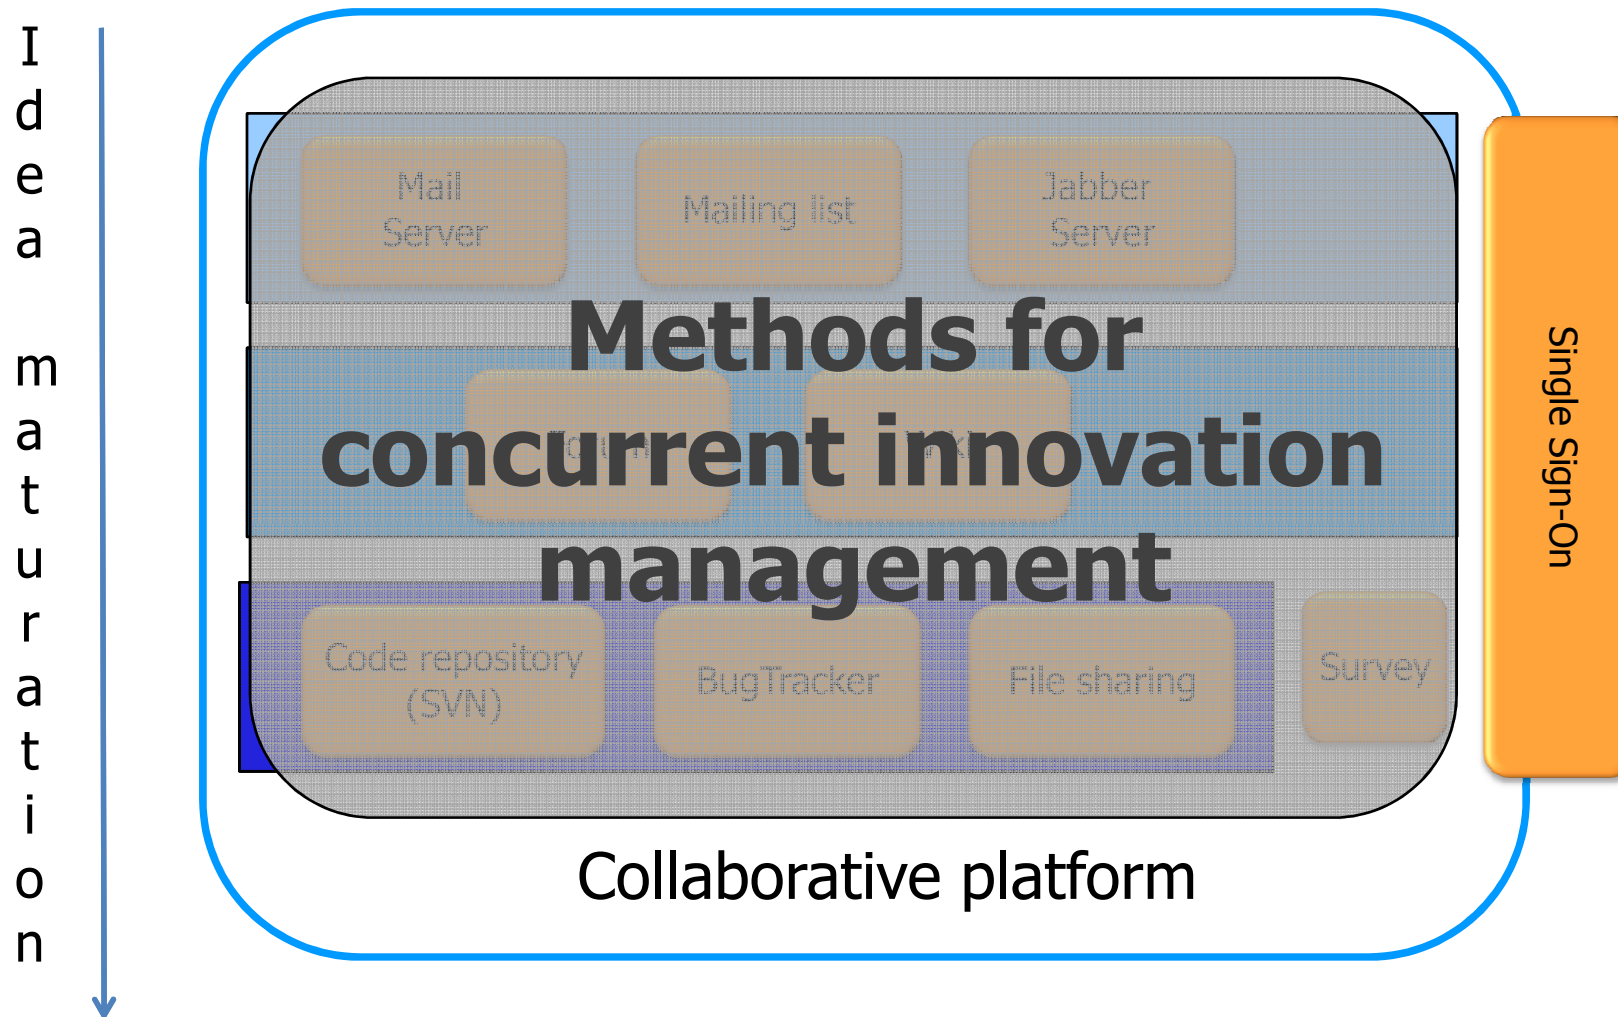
Idea maturation

Mail Server

Mailing list

Jabber Server

Methods for concurrent innovation management

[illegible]

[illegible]

Code repository (SVN)

BugTracker

File sharing

Survey

Single Sign-On

Collaborative platform